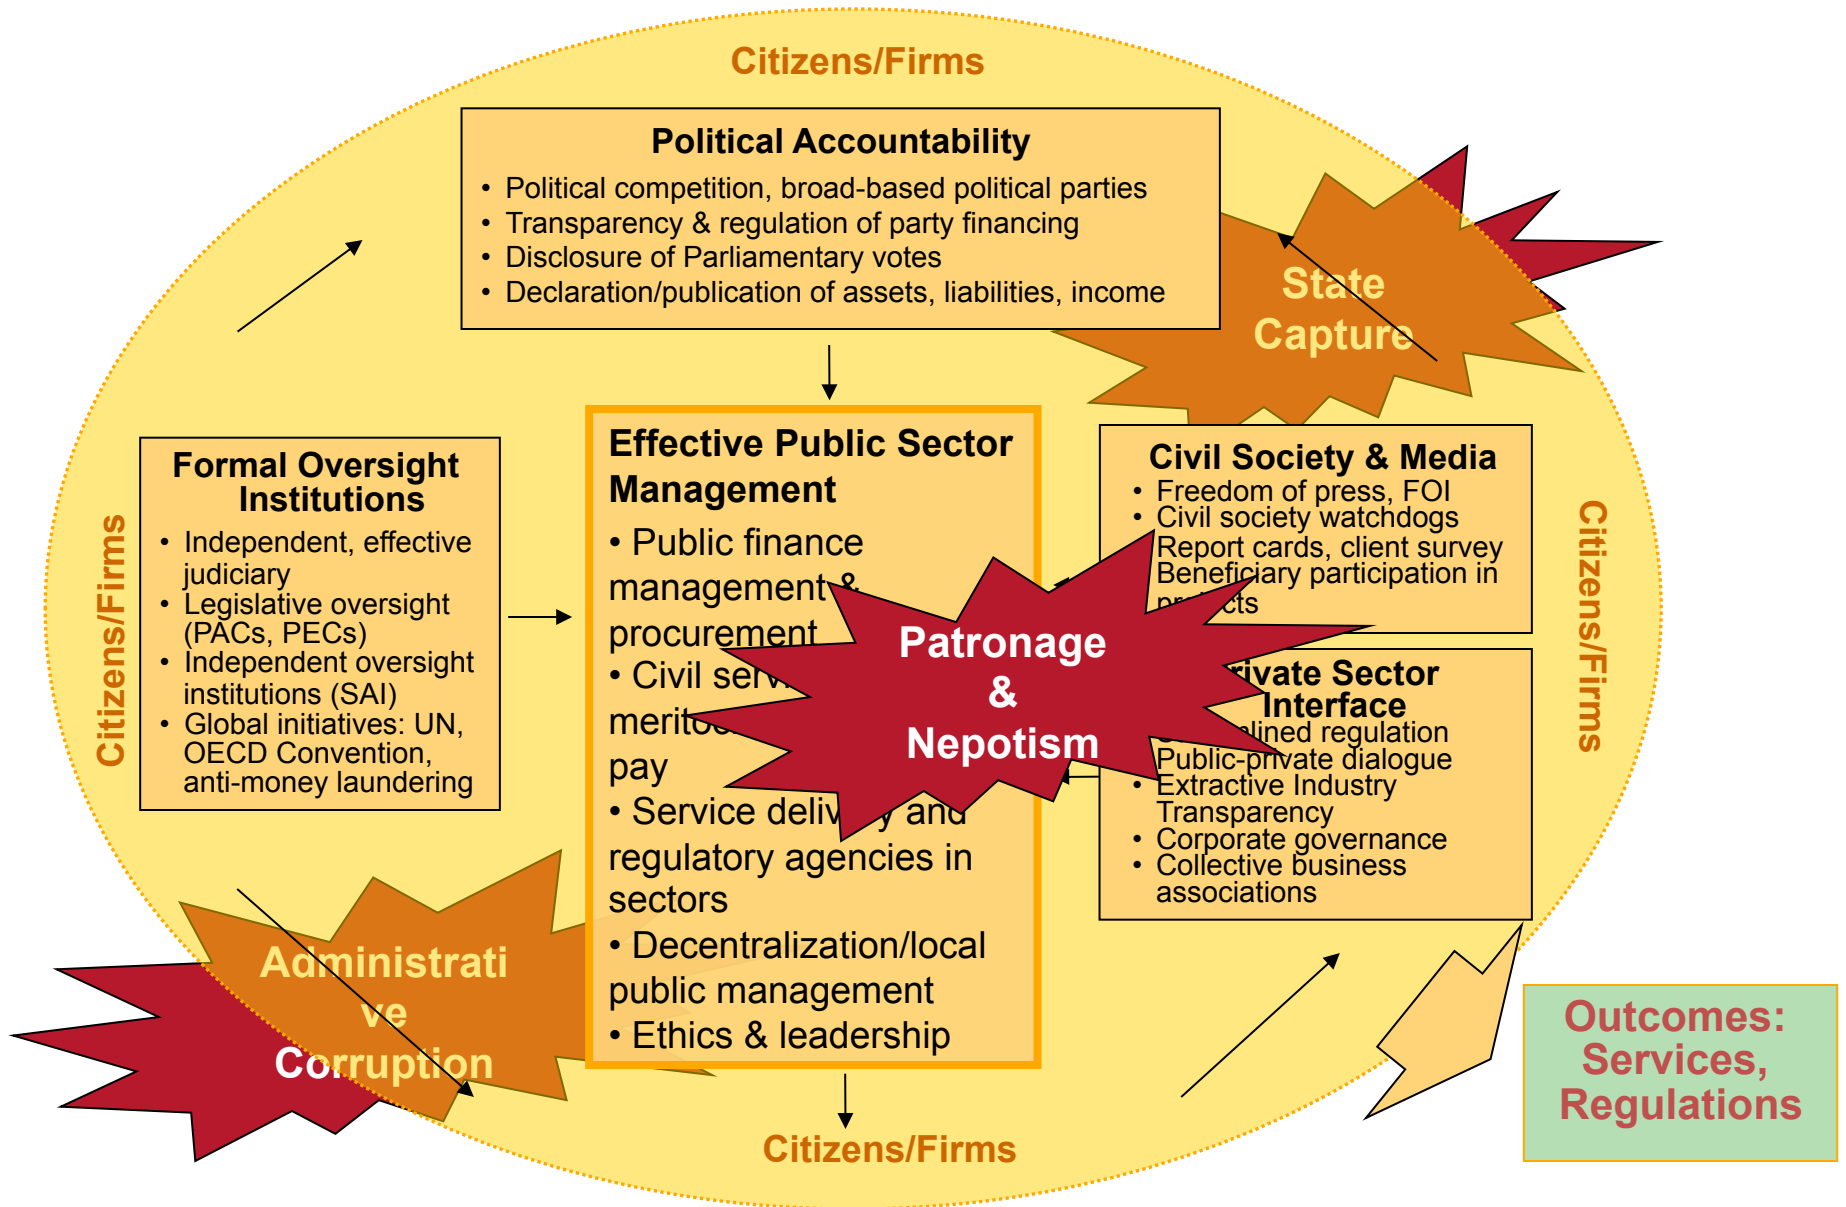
Citizens/Firms

Political Accountability
• Political competition, broad-based political parties
• Transparency & regulation of party financing
• Disclosure of Parliamentary votes
• Declaration/publication of assets, liabilities, income

State Capture

Formal Oversight Institutions
• Independent, effective judiciary
• Legislative oversight (PACs, PECs)
• Independent oversight institutions (SAI)
• Global initiatives: UN, OECD Convention, anti-money laundering

Effective Public Sector Management
• Public finance management & procurement
• Civil serv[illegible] merito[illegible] pay
• Service deliv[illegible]y and regulatory agencies in sectors
• Decentralization/local public management
• Ethics & leadership

Patronage & Nepotism

Civil Society & Media
• Freedom of press, FOI
• Civil society watchdogs
Report cards, client survey
Beneficiary participation in pr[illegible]jects

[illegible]rivate Sector Interface
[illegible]lined regulation
Public-private dialogue
• Extractive Industry Transparency
• Corporate governance
• Collective business associations

Citizens/Firms

Citizens/Firms

Administrati ve Corruption

Citizens/Firms

Outcomes: Services, Regulations